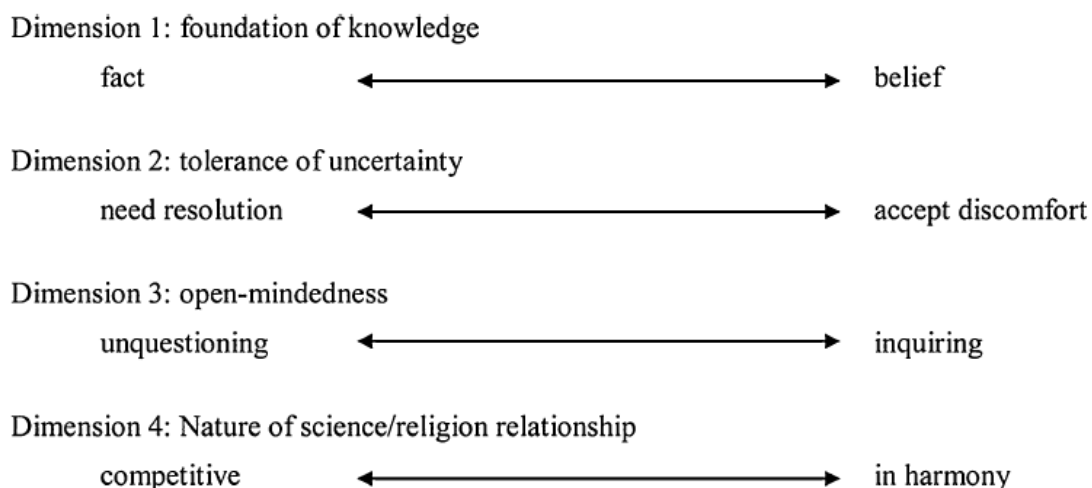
Dimension 1: foundation of knowledge

fact belief

Dimension 2: tolerance of uncertainty

need resolution accept discomfort

Dimension 3: open-mindedness

unquestioning inquiring

Dimension 4: Nature of science/religion relationship

competitive in harmony